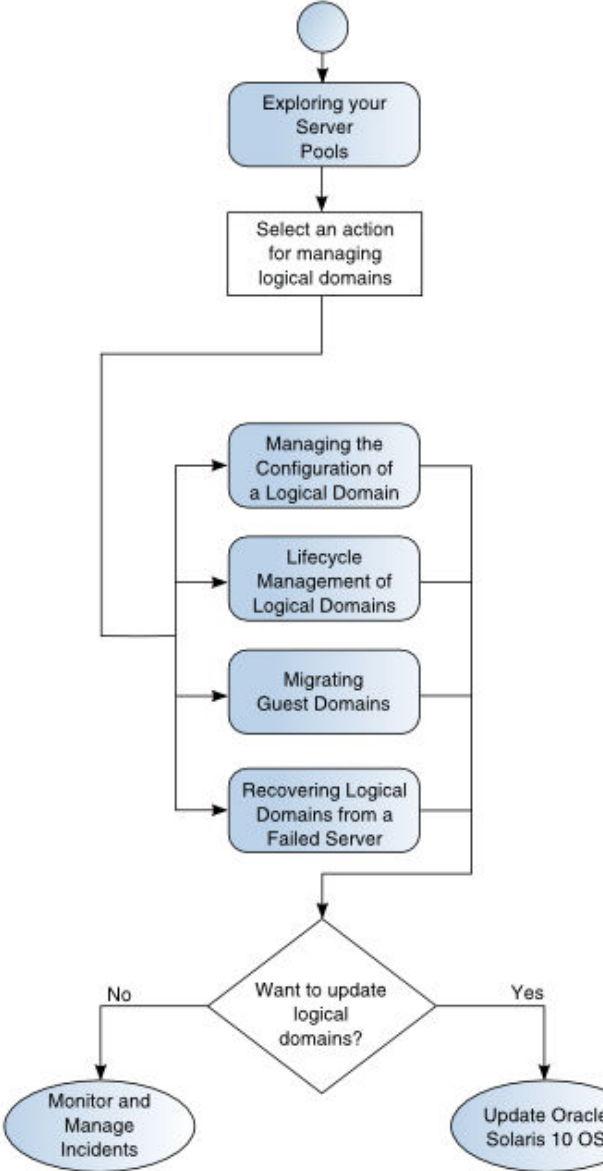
Exploring your Server Pools

Select an action for managing logical domains

Managing the Configuration of a Logical Domain

Lifecycle Management of Logical Domains

Migrating Guest Domains

Recovering Logical Domains from a Failed Server

Want to update logical domains?

No

Yes

Monitor and Manage Incidents

Update Oracle Solaris 10 OS